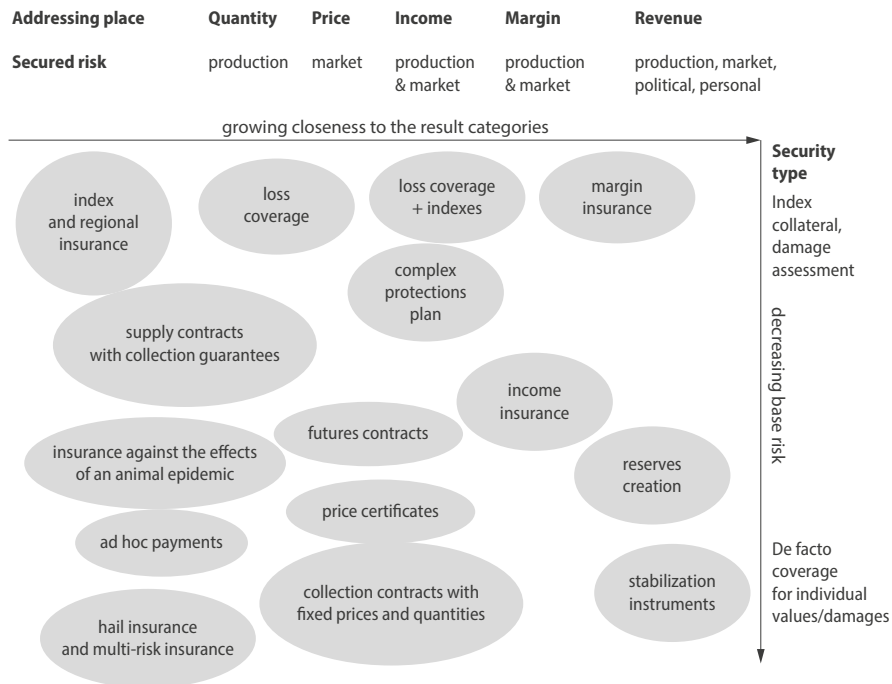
| Addressing place | Quantity | Price | Income | Margin | Revenue |
|---|---|---|---|---|---|
| Secured risk | production | market | production & market | production & market | production, market, political, personal |

growing closeness to the result categories

Security type

Index collateral, damage assessment

decreasing base risk

De facto coverage for individual values/damages

index and regional insurance

loss coverage

loss coverage + indexes

margin insurance

complex protections plan

supply contracts with collection guarantees

income insurance

futures contracts

insurance against the effects of an animal epidemic

reserves creation

price certificates

ad hoc payments

collection contracts with fixed prices and quantities

stabilization instruments

hail insurance and multi-risk insurance